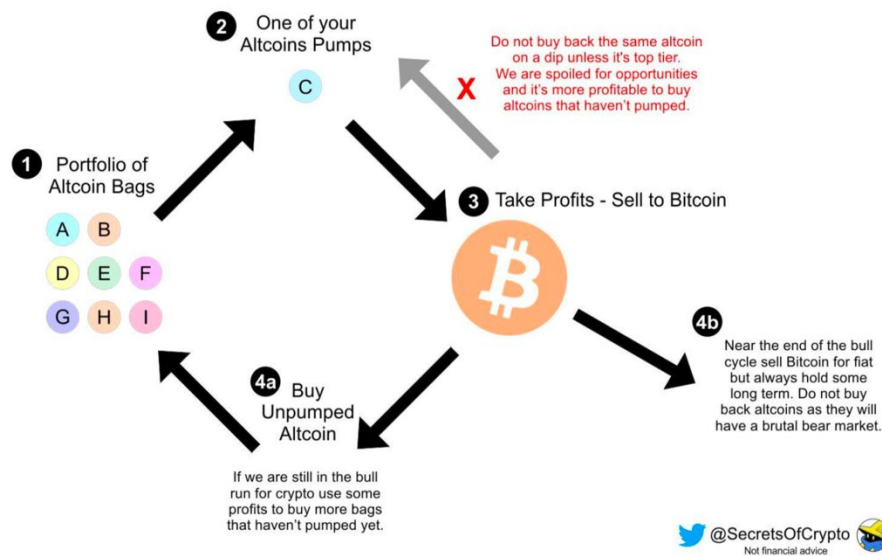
2 One of your Altcoins Pumps

C

Do not buy back the same altcoin on a dip unless it's top tier. We are spoiled for opportunities and it's more profitable to buy altcoins that haven't pumped.

X

1 Portfolio of Altcoin Bags

A B
D E F
G H I

3 Take Profits - Sell to Bitcoin

4b Near the end of the bull cycle sell Bitcoin for fiat but always hold some long term. Do not buy back altcoins as they will have a brutal bear market.

4a Buy Unpumped Altcoin

If we are still in the bull run for crypto use some profits to buy more bags that haven't pumped yet.

@SecretsOfCrypto
Not financial advice